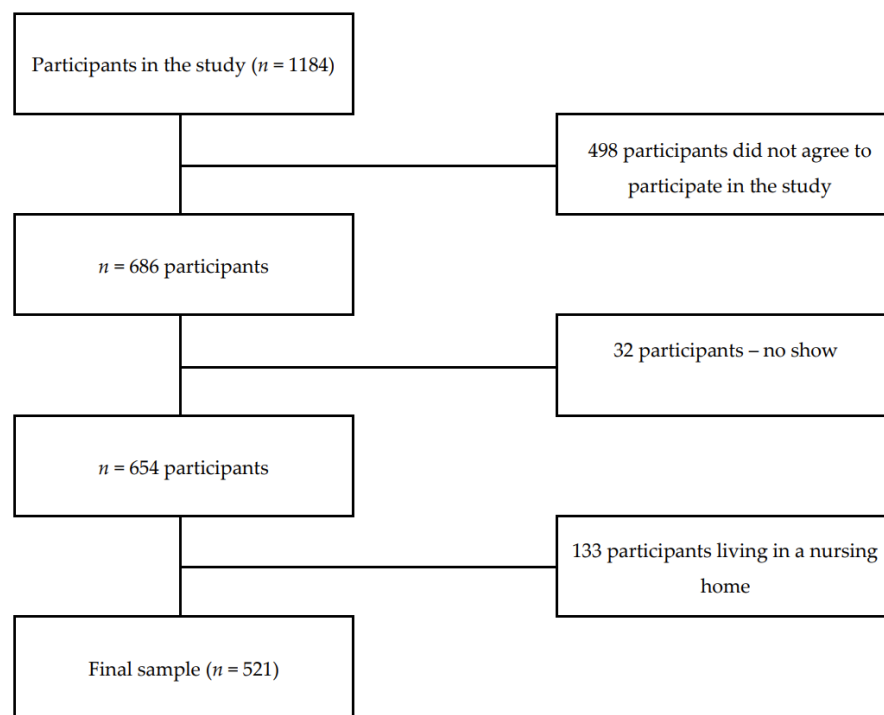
Participants in the study ($n$ = 1184)

498 participants did not agree to participate in the study

$n$ = 686 participants

32 participants – no show

$n$ = 654 participants

133 participants living in a nursing home

Final sample ($n$ = 521)